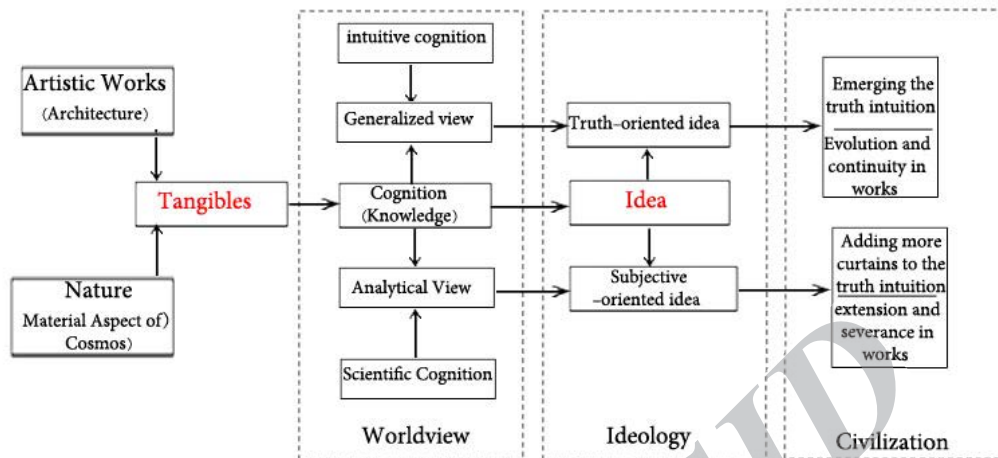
Artistic Works
(Architecture)

Tangibles

Nature
Material Aspect of)
Cosmos)

intuitive cognition

Generalized view

Cognition
(Knowledge)

Analytical View

Scientific Cognition

Worldview

Truth–oriented idea

Idea

Subjective
–oriented idea

Ideology

Emerging the truth intuition

Evolution and continuity in works

Adding more curtains to the truth intuition extension and severance in works

Civilization